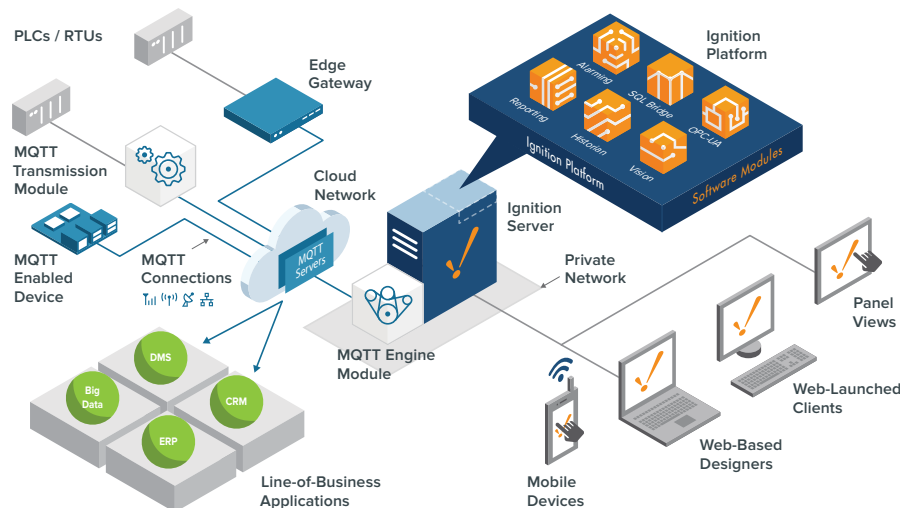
PLCs / RTUs

Edge Gateway

Ignition Platform

Alarming

SQL Bridge

Reporting

Historian

OPC-UA

Vision

Ignition Platform

Software Modules

MQTT Transmission Module

Cloud Network

MQTT Servers

Ignition Server

MQTT Enabled Device

MQTT Connections

Private Network

Panel Views

MQTT Engine Module

DMS

Big Data

CRM

ERP

Web-Launched Clients

Web-Based Designers

Line-of-Business Applications

Mobile Devices